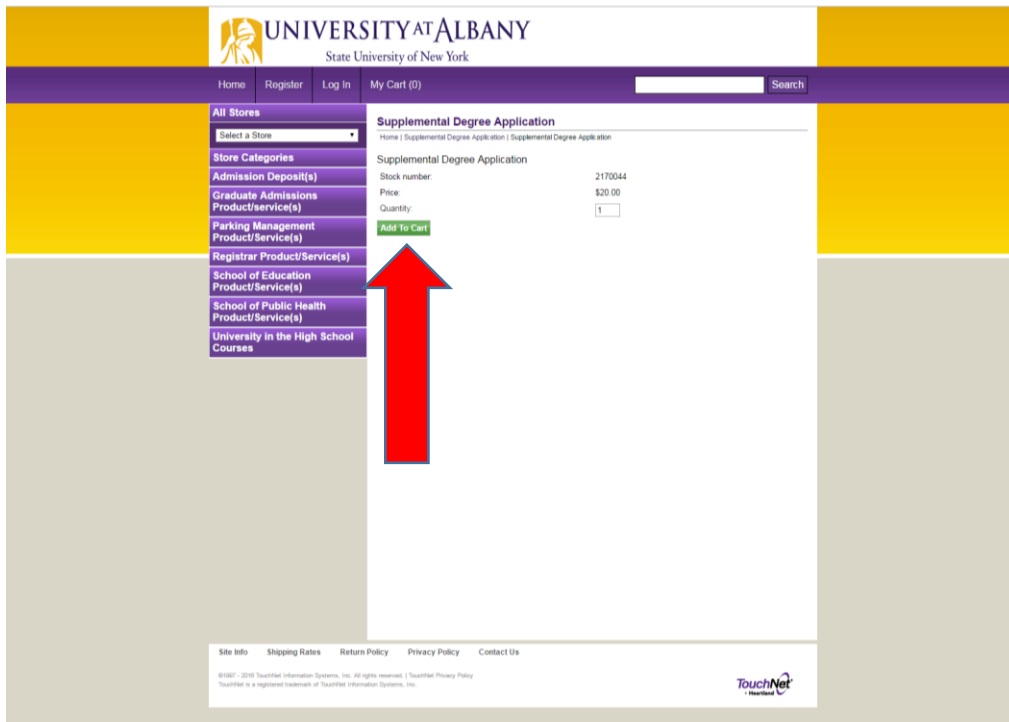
UNIVERSITY AT ALBANY
State University of New York

Home | Register | Log In | My Cart (0) | Search

All Stores
Select a Store
Store Categories
Admission Deposit(s)
Graduate Admissions Product/service(s)
Parking Management Product/Service(s)
Registrar Product/Service(s)
School of Education Product/Service(s)
School of Public Health Product/Service(s)
University in the High School Courses

Supplemental Degree Application
Home | Supplemental Degree Application | Supplemental Degree Application

Supplemental Degree Application

| Stock number: | 2170044 |
|---|---|
| Price: | $20.00 |
| Quantity: | 1 |

Add To Cart

Site Info | Shipping Rates | Return Policy | Privacy Policy | Contact Us

©1997 - 2016 TouchNet Information Systems, Inc. All rights reserved. | TouchNet Privacy Policy
TouchNet is a registered trademark of TouchNet Information Systems, Inc.

TouchNet
+ Heartland